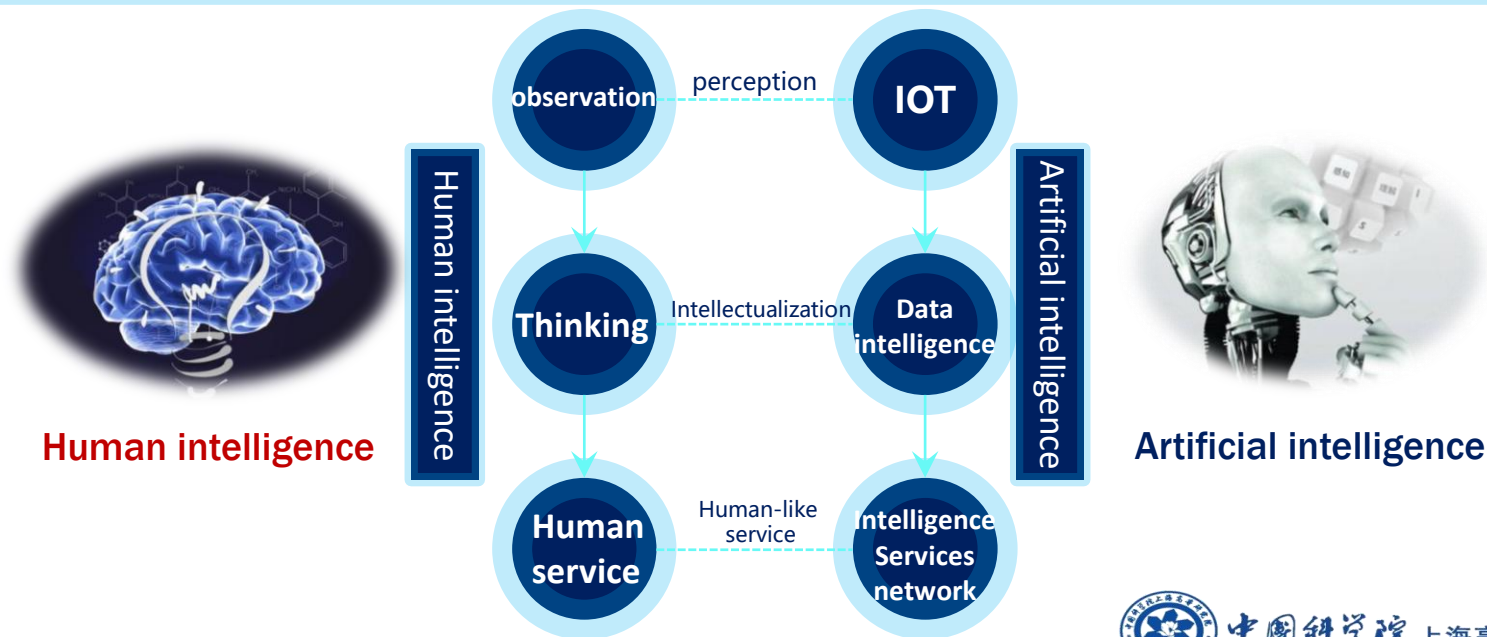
Human intelligence

Human intelligence

observation

perception

IOT

Thinking

Intellectualization

Data intelligence

Human service

Human-like service

Intelligence Services network

Artificial intelligence

Artificial intelligence

中國科學院 上海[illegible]